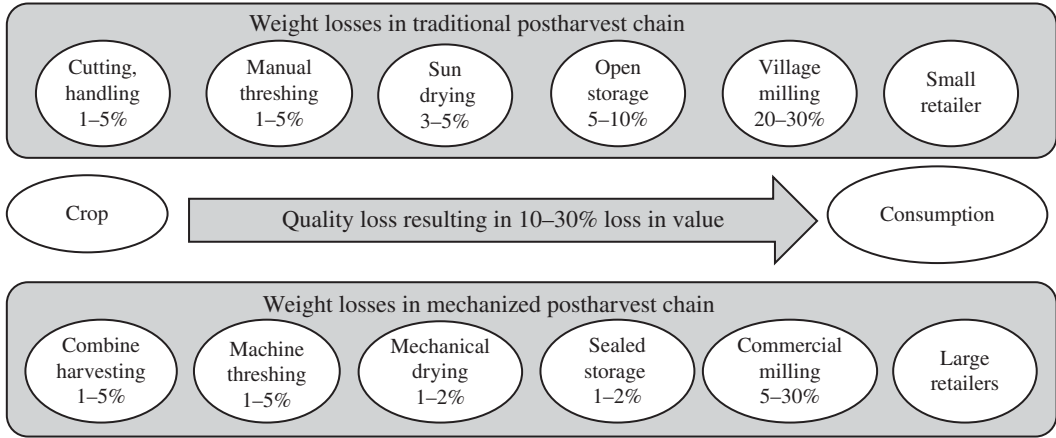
Weight losses in traditional postharvest chain

Cutting, handling 1–5%

Manual threshing 1–5%

Sun drying 3–5%

Open storage 5–10%

Village milling 20–30%

Small retailer

Crop

Quality loss resulting in 10–30% loss in value

Consumption

Weight losses in mechanized postharvest chain

Combine harvesting 1–5%

Machine threshing 1–5%

Mechanical drying 1–2%

Sealed storage 1–2%

Commercial milling 5–30%

Large retailers